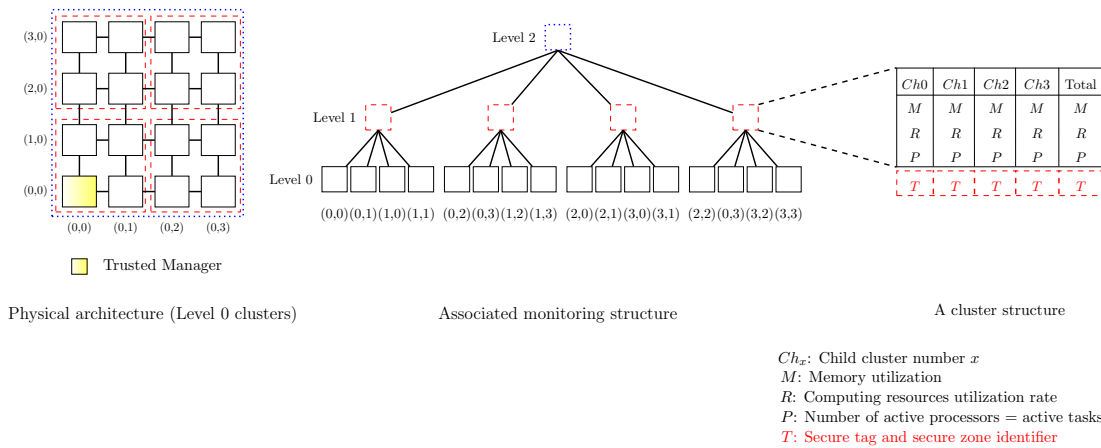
(3,0)

(2,0)

(1,0)

(0,0)

(0,0) (0,1) (0,2) (0,3)

Trusted Manager

Physical architecture (Level 0 clusters)

Level 2

Level 1

Level 0

(0,0)(0,1)(1,0)(1,1) (0,2)(0,3)(1,2)(1,3) (2,0)(2,1)(3,0)(3,1) (2,2)(0,3)(3,2)(3,3)

Associated monitoring structure

| $Ch0$ | $Ch1$ | $Ch2$ | $Ch3$ | Total |
|---|---|---|---|---|
| $M$ | $M$ | $M$ | $M$ | $M$ |
| $R$ | $R$ | $R$ | $R$ | $R$ |
| $P$ | $P$ | $P$ | $P$ | $P$ |
| $T$ | $T$ | $T$ | $T$ | $T$ |

A cluster structure

$Ch_x$: Child cluster number $x$
$M$: Memory utilization
$R$: Computing resources utilization rate
$P$: Number of active processors = active tasks
$T$: Secure tag and secure zone identifier